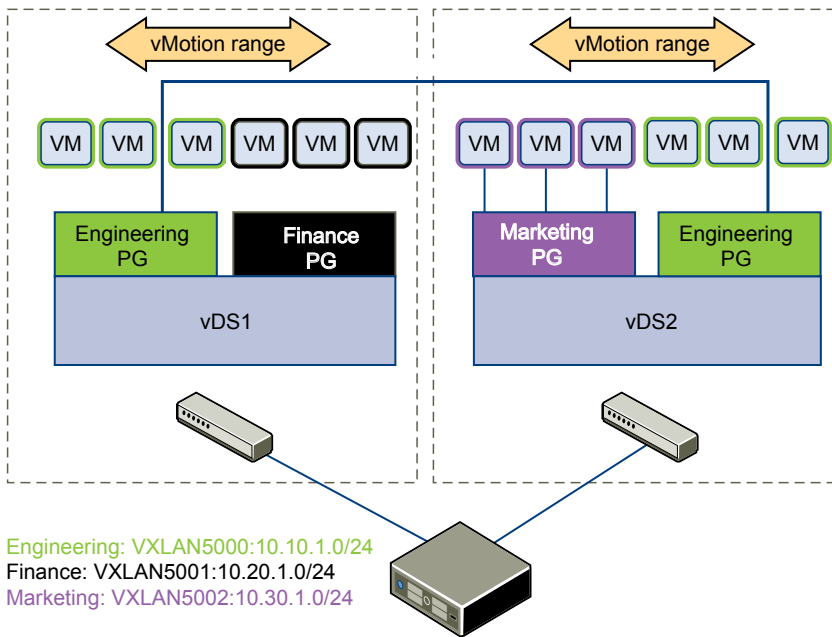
vMotion range

vMotion range

VM VM VM VM VM VM

VM VM VM VM VM VM

Engineering PG

Finance PG

Marketing PG

Engineering PG

vDS1

vDS2

Engineering: VXLAN5000:10.10.1.0/24
Finance: VXLAN5001:10.20.1.0/24
Marketing: VXLAN5002:10.30.1.0/24